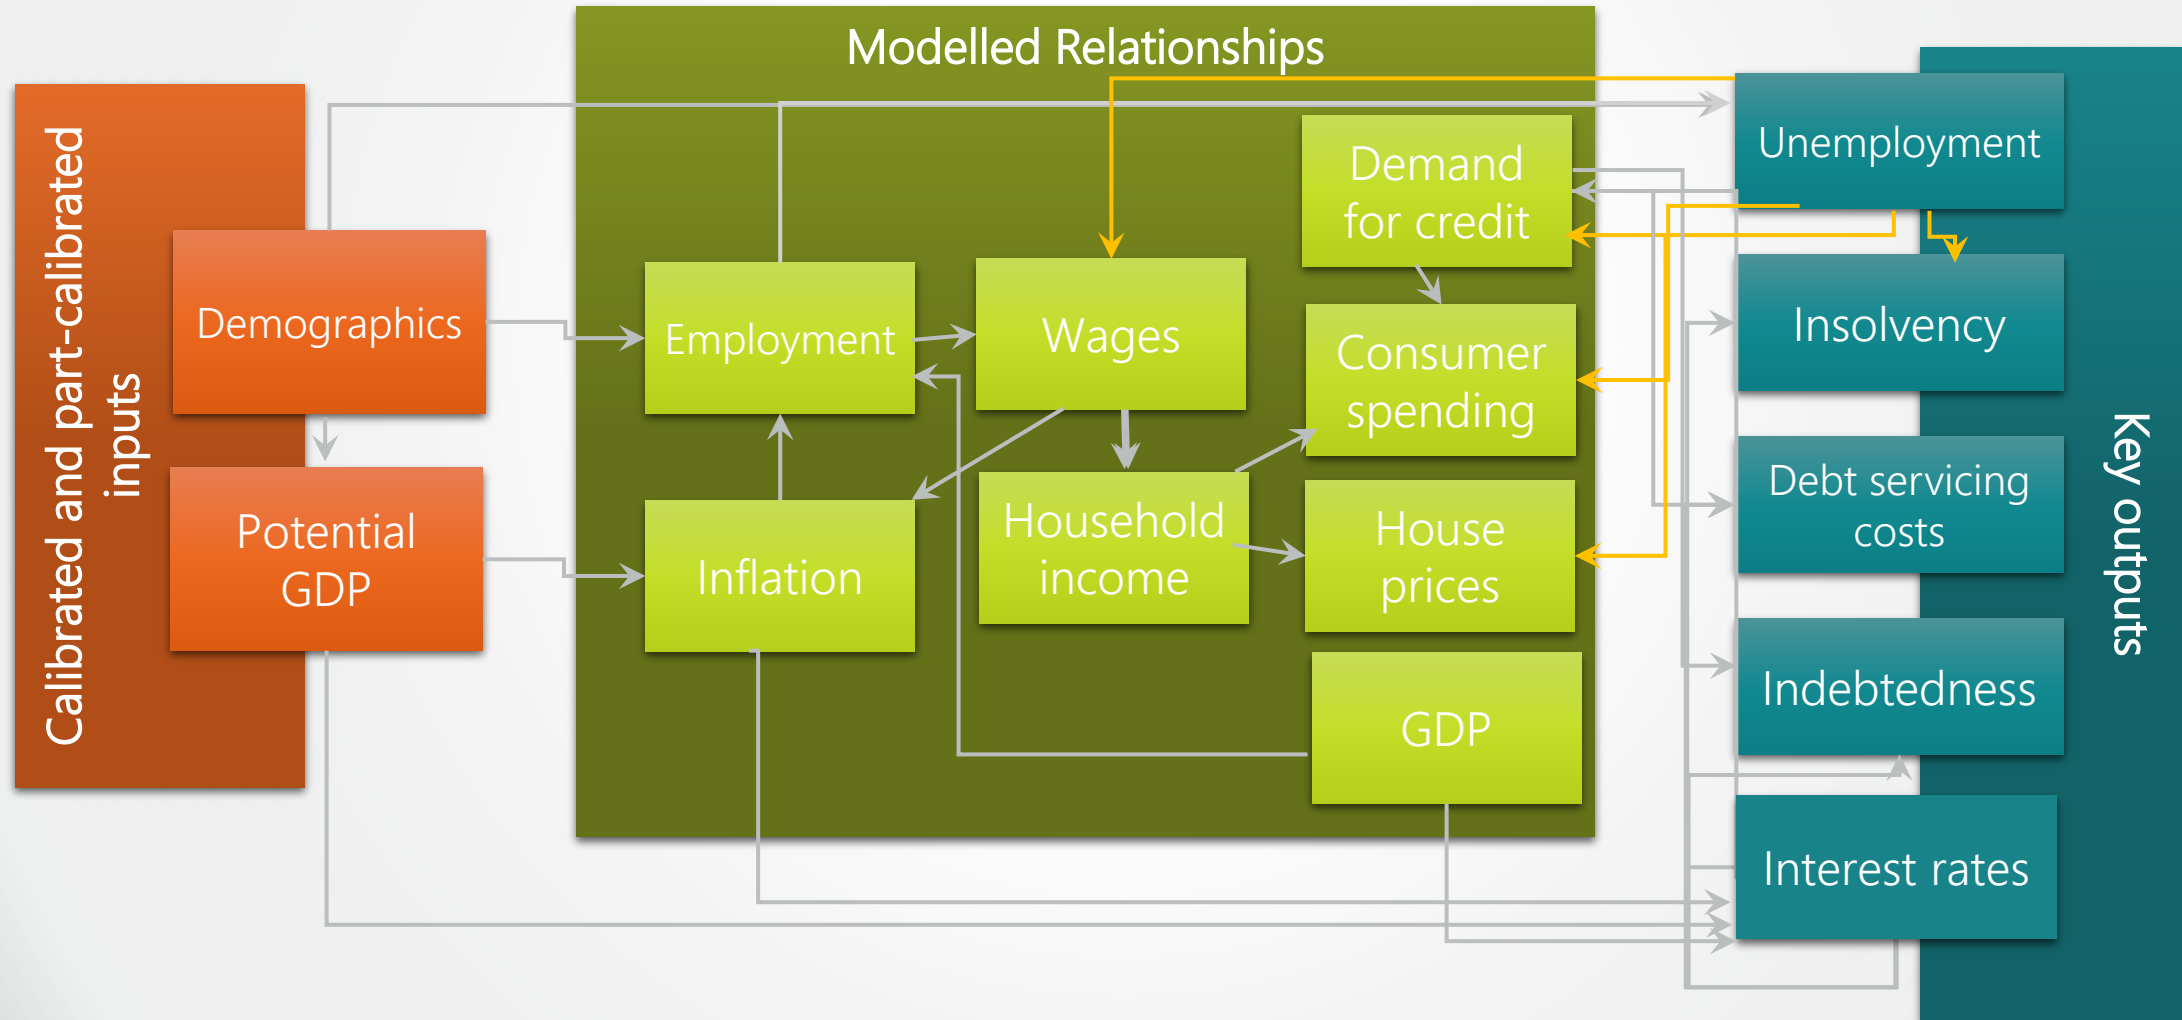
Calibrated and part-calibrated inputs

Demographics

Potential GDP

Modelled Relationships

Employment

Wages

Demand for credit

Consumer spending

Inflation

Household income

House prices

GDP

Unemployment

Insolvency

Debt servicing costs

Indebtedness

Interest rates

Key outputs